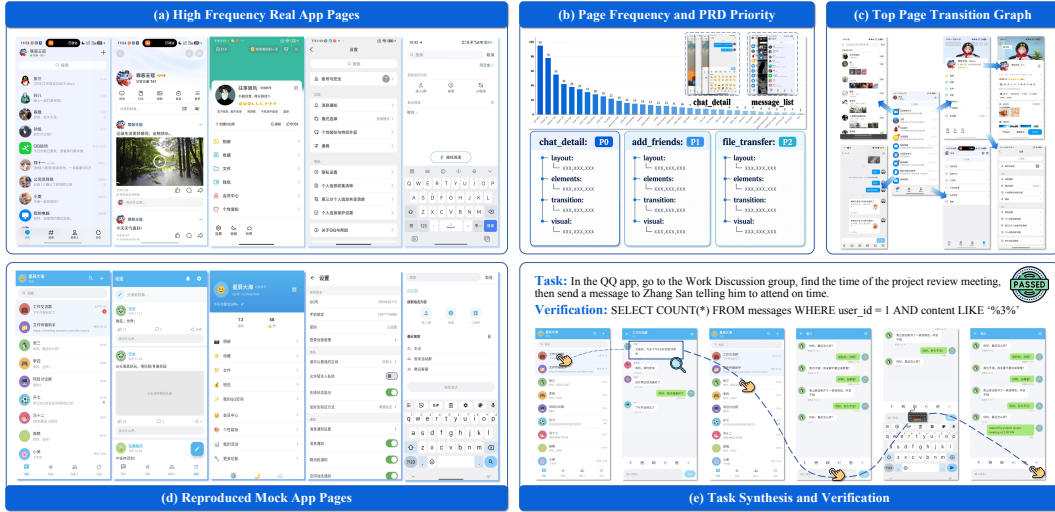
(a) High Frequency Real App Pages

(b) Page Frequency and PRD Priority

chat_detail

message_list

chat_detail: P0
layout:
xxx,xxx,xxx
elements:
xxx,xxx,xxx
transition:
xxx,xxx,xxx
visual:
xxx,xxx,xxx

add_friends: P1
layout:
xxx,xxx,xxx
elements:
xxx,xxx,xxx
transition:
xxx,xxx,xxx
visual:
xxx,xxx,xxx

file_transfer: P2
layout:
xxx,xxx,xxx
elements:
xxx,xxx,xxx
transition:
xxx,xxx,xxx
visual:
xxx,xxx,xxx

(c) Top Page Transition Graph

(d) Reproduced Mock App Pages

Task: In the QQ app, go to the Work Discussion group, find the time of the project review meeting, then send a message to Zhang San telling him to attend on time.

Verification: SELECT COUNT(*) FROM messages WHERE user_id = 1 AND content LIKE '%3%'

PASSED

(e) Task Synthesis and Verification